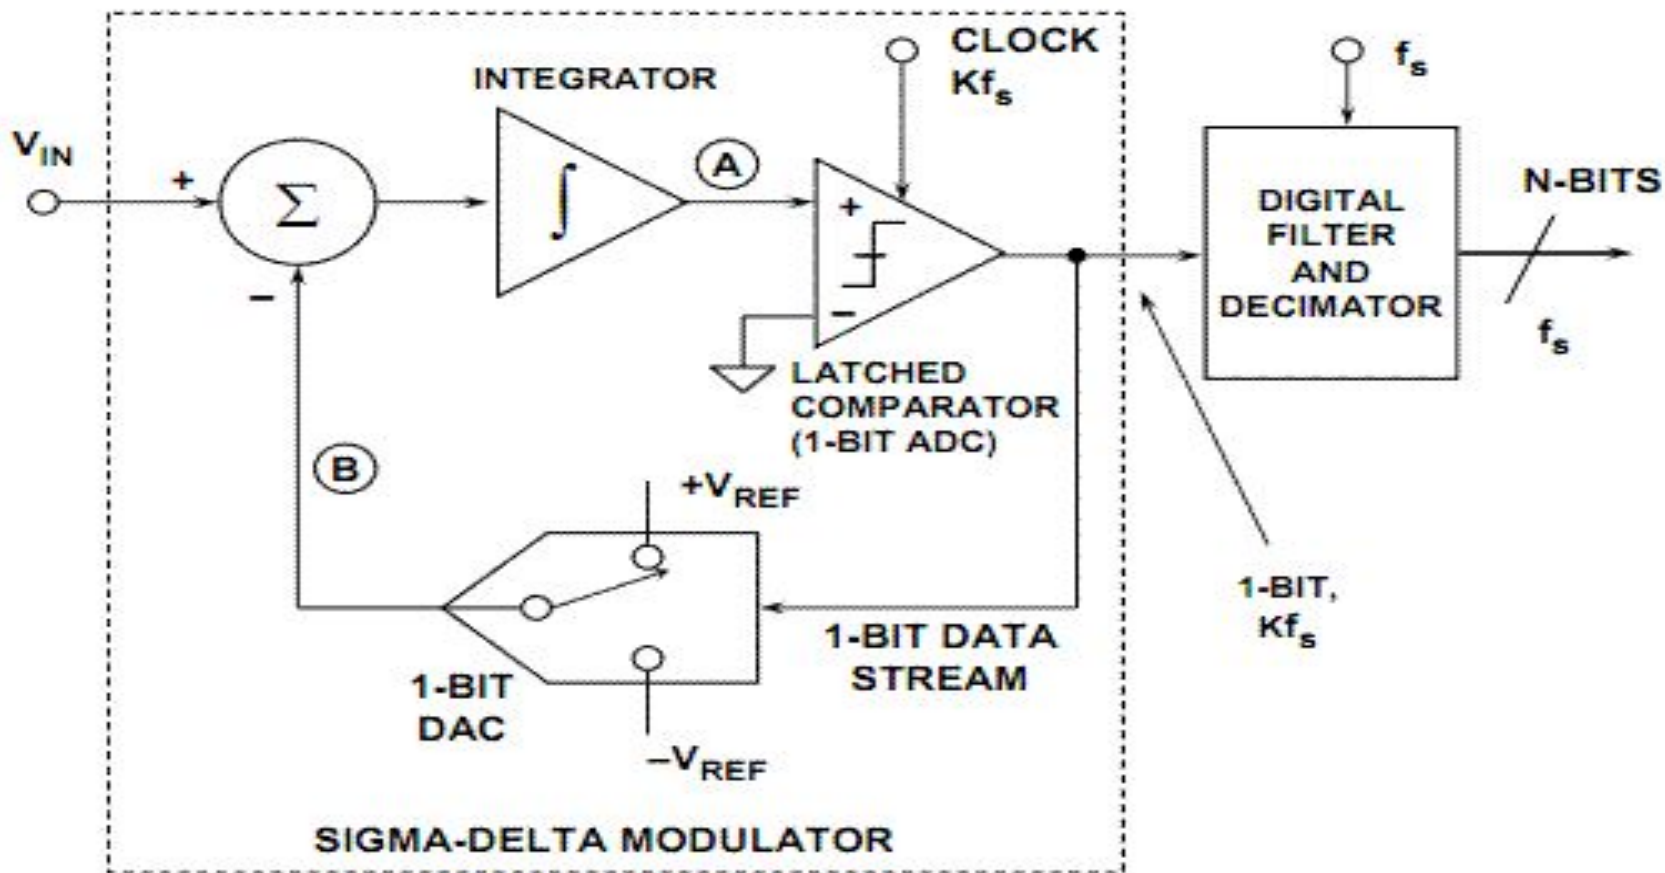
$V_{IN}$
+
$\Sigma$
–
INTEGRATOR
$\int$
A
CLOCK
$Kf_s$
+
–
LATCHED COMPARATOR (1-BIT ADC)
B
$+V_{REF}$
1-BIT DAC
$-V_{REF}$
1-BIT DATA STREAM
SIGMA-DELTA MODULATOR
$f_s$
DIGITAL FILTER AND DECIMATOR
N-BITS
$f_s$
1-BIT, $Kf_s$